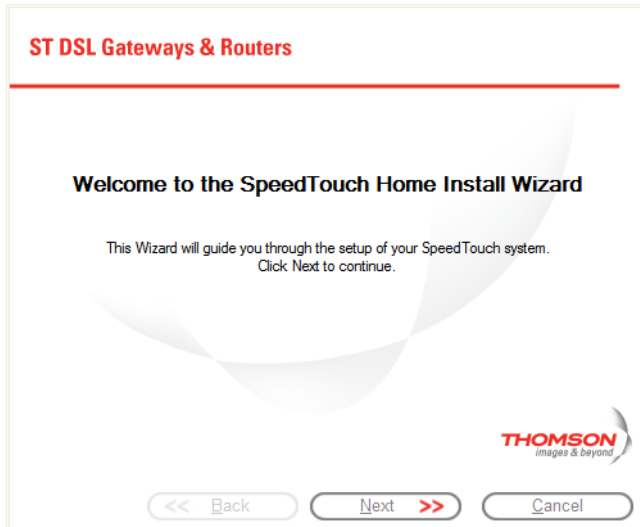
ST DSL Gateways & Routers

Welcome to the SpeedTouch Home Install Wizard

This Wizard will guide you through the setup of your SpeedTouch system. Click Next to continue.

THOMSON
images & beyond

<< Back

Next >>

Cancel